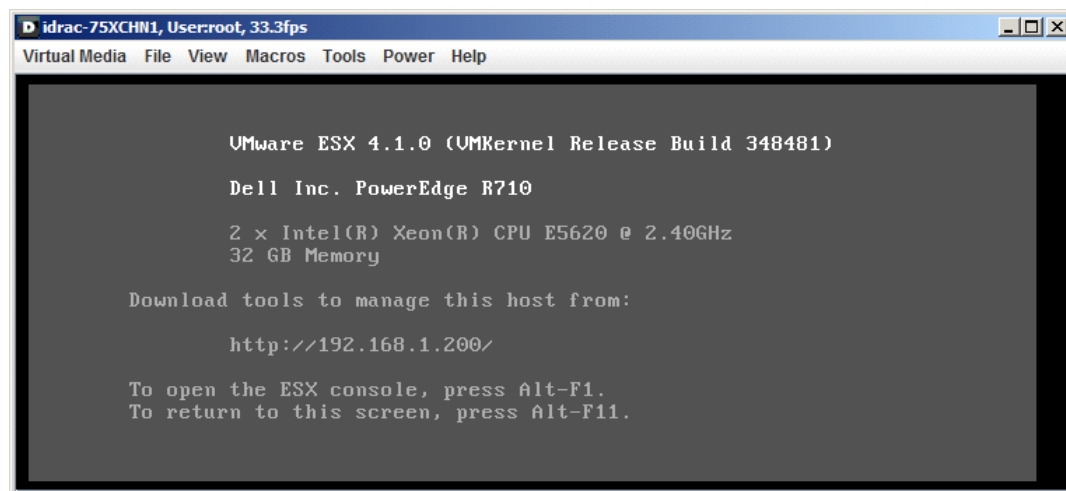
idrac-75XCHN1, User:root, 33.3fps

Virtual Media File View Macros Tools Power Help

VMware ESX 4.1.0 (VMKernel Release Build 348481)

Dell Inc. PowerEdge R710

2 x Intel(R) Xeon(R) CPU E5620 @ 2.40GHz
32 GB Memory

Download tools to manage this host from:

http://192.168.1.200/

To open the ESX console, press Alt-F1.
To return to this screen, press Alt-F11.